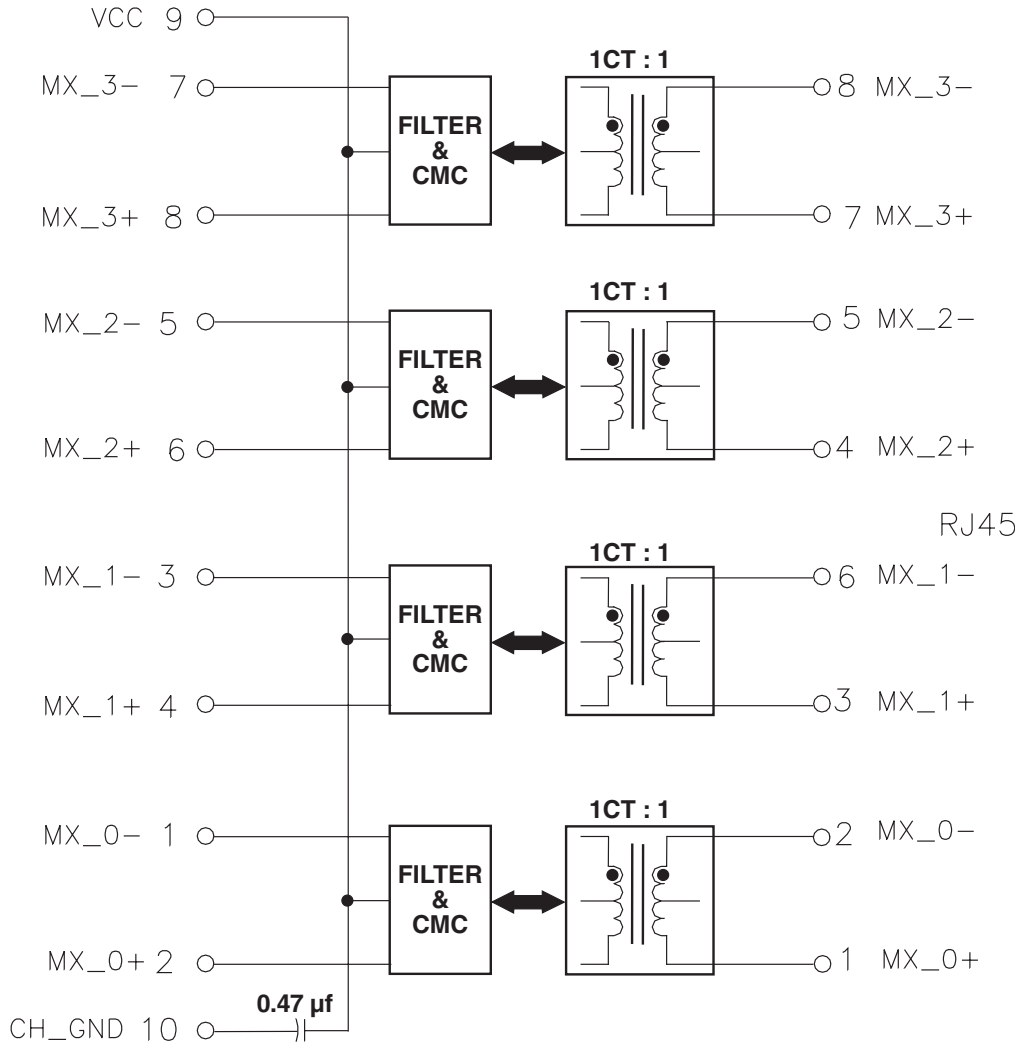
VCC 9

MX_3− 7

FILTER & CMC

1CT : 1

8 MX_3−

MX_3+ 8

7 MX_3+

MX_2− 5

FILTER & CMC

1CT : 1

5 MX_2−

MX_2+ 6

4 MX_2+

RJ45

MX_1− 3

FILTER & CMC

1CT : 1

6 MX_1−

MX_1+ 4

3 MX_1+

MX_0− 1

FILTER & CMC

1CT : 1

2 MX_0−

MX_0+ 2

1 MX_0+

CH_GND 10

0.47 µf